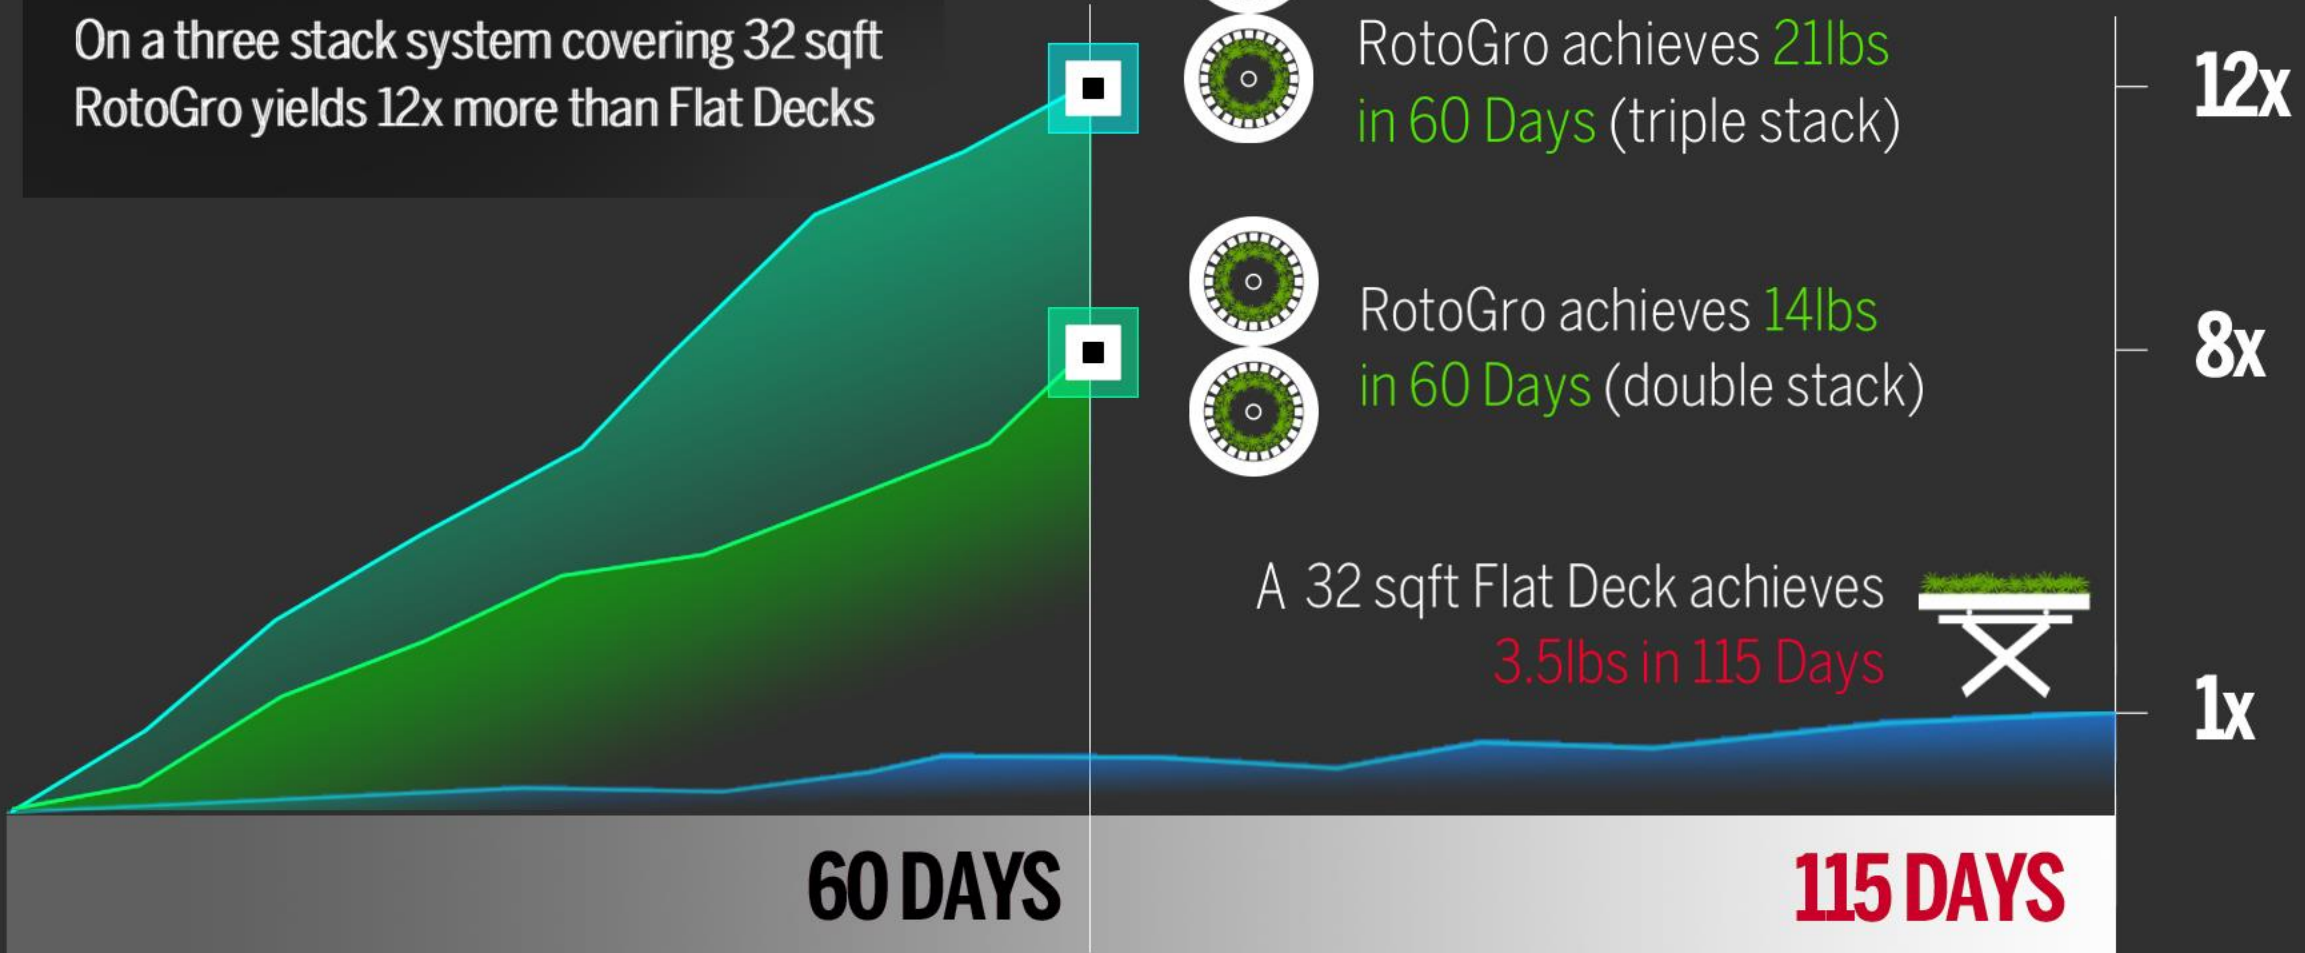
On a three stack system covering 32 sqft RotoGro yields 12x more than Flat Decks

RotoGro achieves 21lbs in 60 Days (triple stack)

12x

RotoGro achieves 14lbs in 60 Days (double stack)

8x

A 32 sqft Flat Deck achieves 3.5lbs in 115 Days

1x

60 DAYS

115 DAYS